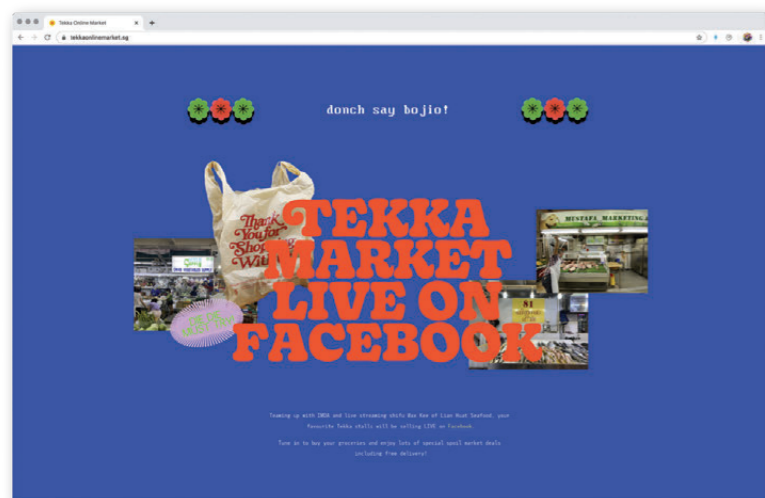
Tekka Online Market
tekkaonlinemarket.sg

donch say bojio!

Thank You for Shop With

TEKKA MARKET LIVE ON FACEBOOK

MUSTAFA MARKETING

$1

Teaming up with DBDA and live streaming chefs Boo Kee of Lian Huat Seafood, your favourite Tekka stalls will be selling LIVE on Facebook.

Tune in to buy your groceries and enjoy lots of special spoil market deals including free delivery!